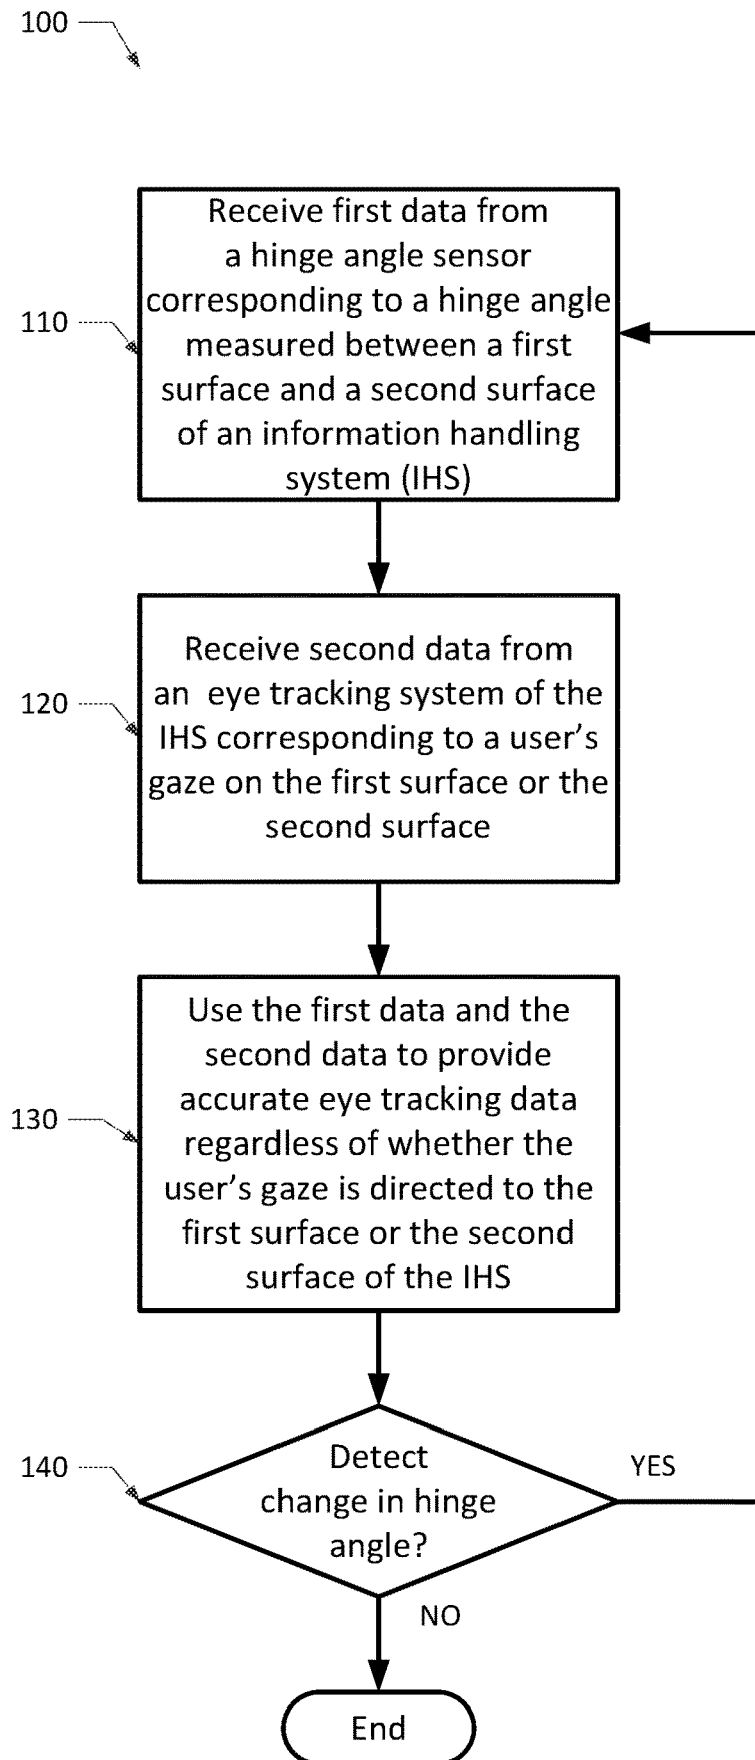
100

110

Receive first data from a hinge angle sensor corresponding to a hinge angle measured between a first surface and a second surface of an information handling system (IHS)

120

Receive second data from an eye tracking system of the IHS corresponding to a user's gaze on the first surface or the second surface

130

Use the first data and the second data to provide accurate eye tracking data regardless of whether the user's gaze is directed to the first surface or the second surface of the IHS

140

Detect change in hinge angle?

YES

NO

End